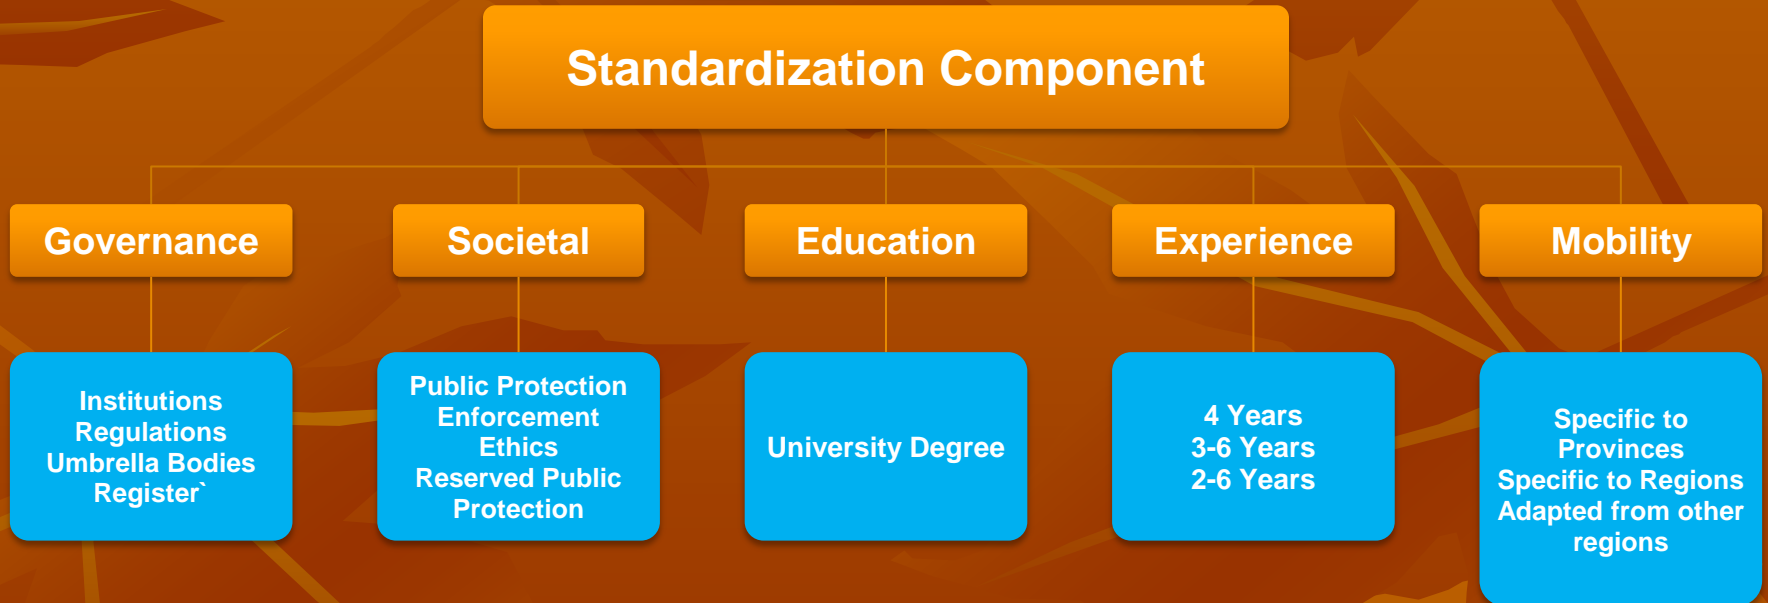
Standardization Component

Governance

Institutions
Regulations
Umbrella Bodies
Register`

Societal

Public Protection
Enforcement
Ethics
Reserved Public Protection

Education

University Degree

Experience

4 Years
3-6 Years
2-6 Years

Mobility

Specific to Provinces
Specific to Regions
Adapted from other regions